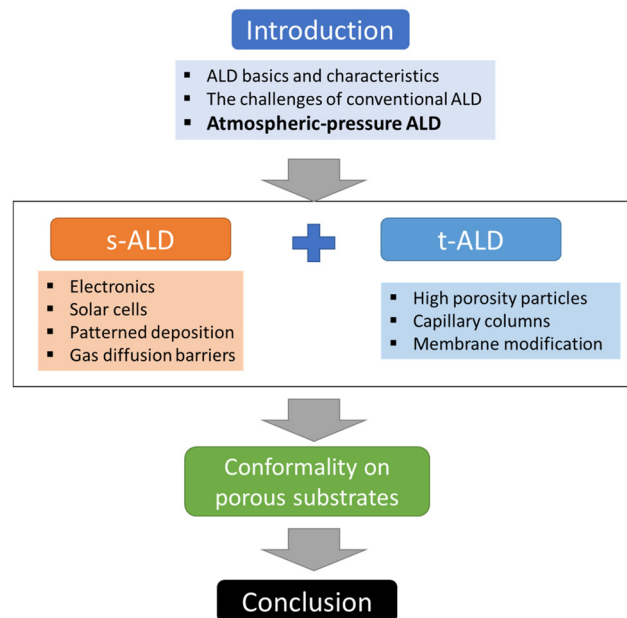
Introduction

- ALD basics and characteristics
- The challenges of conventional ALD
- **Atmospheric-pressure ALD**

s-ALD

- Electronics
- Solar cells
- Patterned deposition
- Gas diffusion barriers

t-ALD

- High porosity particles
- Capillary columns
- Membrane modification

Conformality on porous substrates

Conclusion